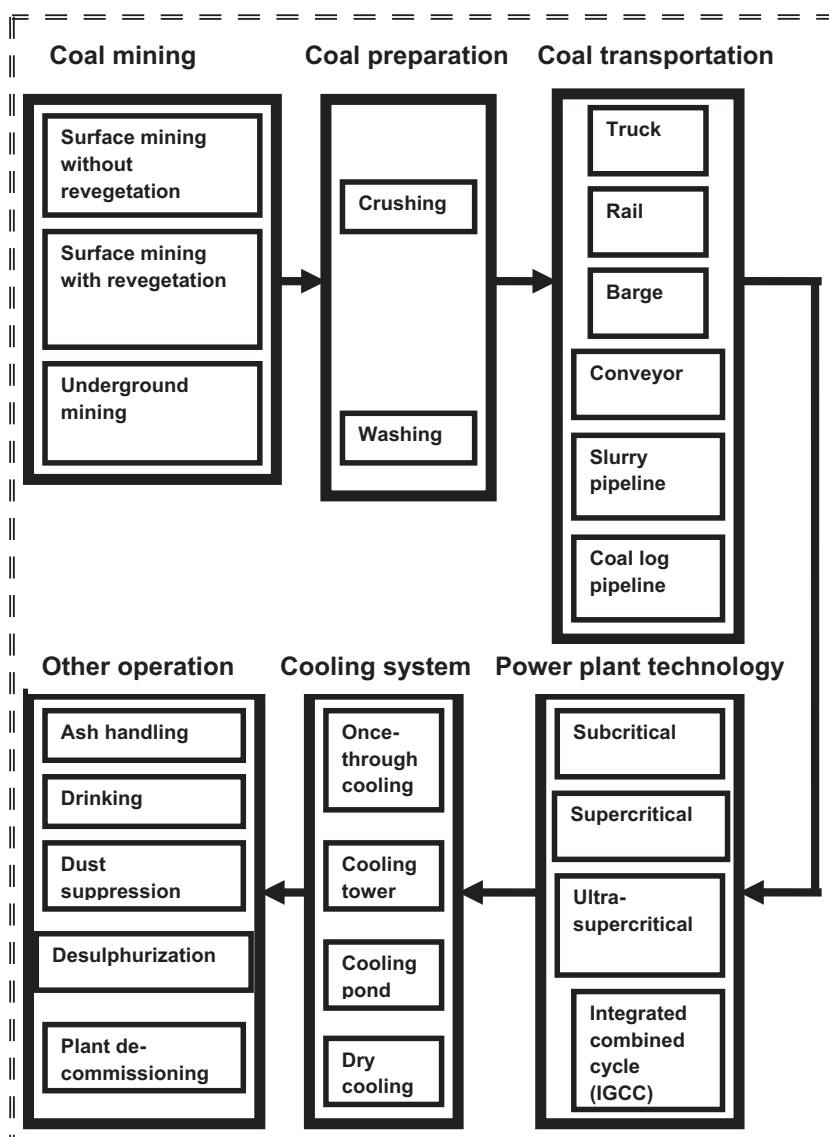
Coal mining

Surface mining without revegetation

Surface mining with revegetation

Underground mining

Coal preparation

Crushing

Washing

Coal transportation

Truck

Rail

Barge

Conveyor

Slurry pipeline

Coal log pipeline

Other operation

Ash handling

Drinking

Dust suppression

Desulphurization

Plant decommissioning

Cooling system

Oncethrough cooling

Cooling tower

Cooling pond

Dry cooling

Power plant technology

Subcritical

Supercritical

Ultrasupercritical

Integrated combined cycle (IGCC)